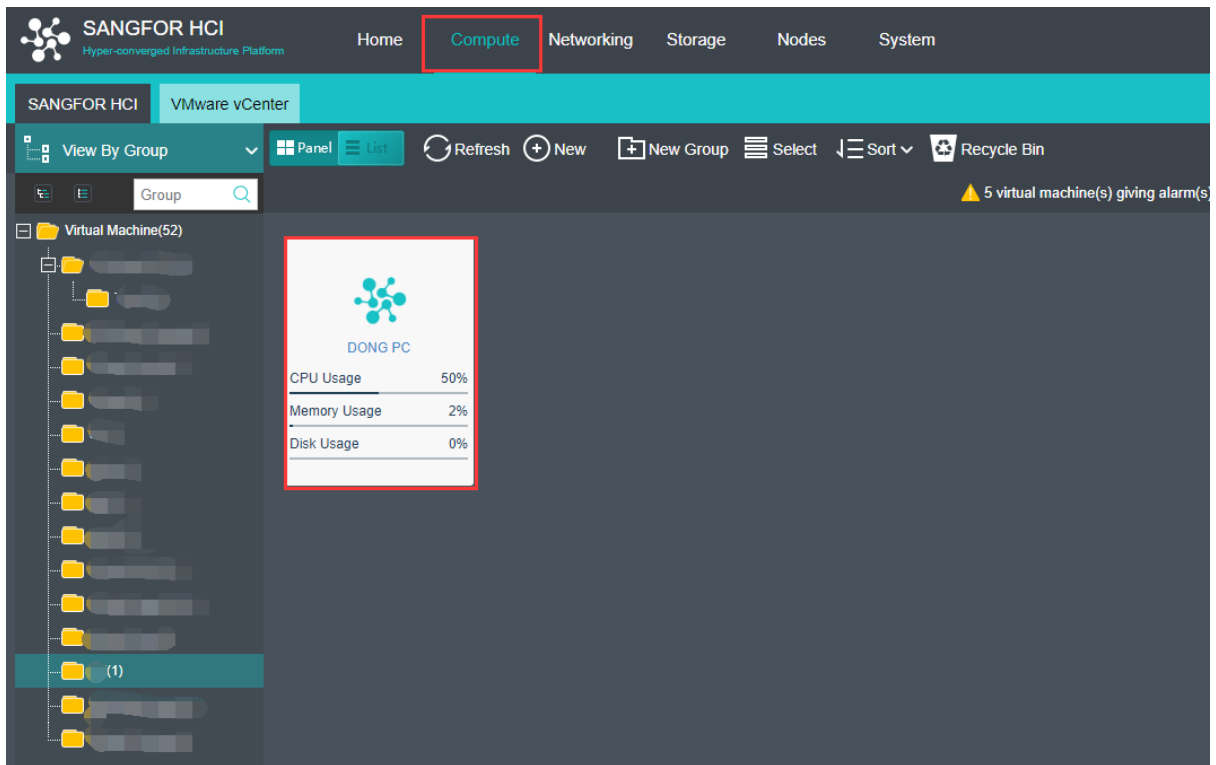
SANGFOR HCI
Hyper-converged Infrastructure Platform

Home Compute Networking Storage Nodes System

SANGFOR HCI VMware vCenter

View By Group

Panel List Refresh New New Group Select Sort Recycle Bin

Group

5 virtual machine(s) giving alarm(s)

Virtual Machine(52)

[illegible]
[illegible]
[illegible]
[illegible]
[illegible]
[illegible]
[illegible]
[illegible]
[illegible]
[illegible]
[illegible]
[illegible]
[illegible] (1)
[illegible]
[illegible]

DONG PC

CPU Usage 50%

Memory Usage 2%

Disk Usage 0%